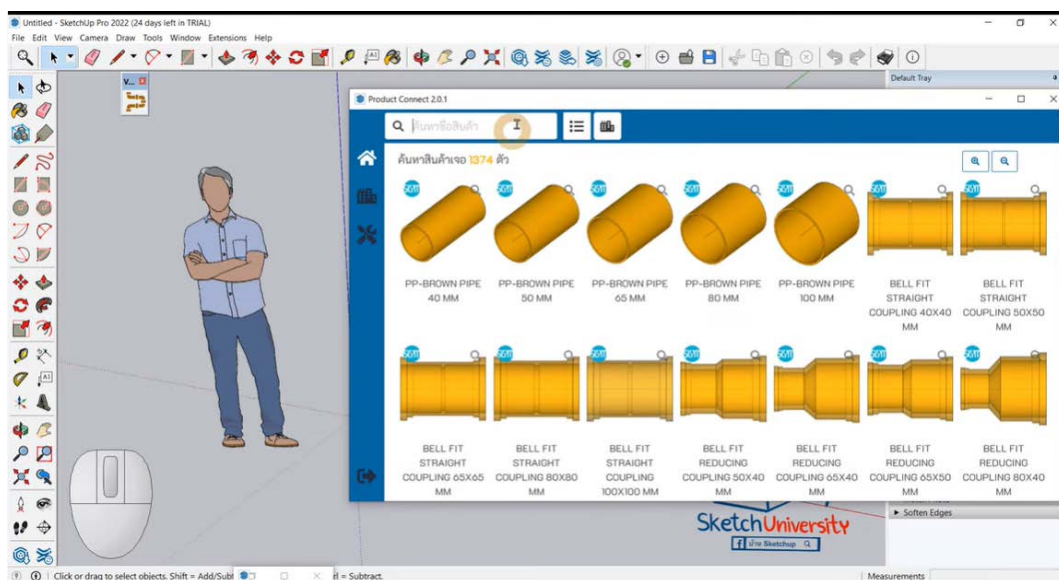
Untitled - SketchUp Pro 2022 (24 days left in TRIAL)

File Edit View Camera Draw Tools Window Extensions Help

Default Tray

Product Connect 2.0.1

ค้นหาชื่อสินค้า

ค้นหาสินค้าเจอ 1374 ตัว

PP-BROWN PIPE 40 MM

PP-BROWN PIPE 50 MM

PP-BROWN PIPE 65 MM

PP-BROWN PIPE 80 MM

PP-BROWN PIPE 100 MM

BELL FIT STRAIGHT COUPLING 40X40 MM

BELL FIT STRAIGHT COUPLING 50X50 MM

BELL FIT STRAIGHT COUPLING 65X65 MM

BELL FIT STRAIGHT COUPLING 80X80 MM

BELL FIT STRAIGHT COUPLING 100X100 MM

BELL FIT REDUCING COUPLING 50X40 MM

BELL FIT REDUCING COUPLING 65X40 MM

BELL FIT REDUCING COUPLING 65X50 MM

BELL FIT REDUCING COUPLING 80X40 MM

SketchUniversity

บ้าน Sketchup

Soften Edges

Click or drag to select objects. Shift = Add/Subt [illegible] rl = Subtract.

Measurements